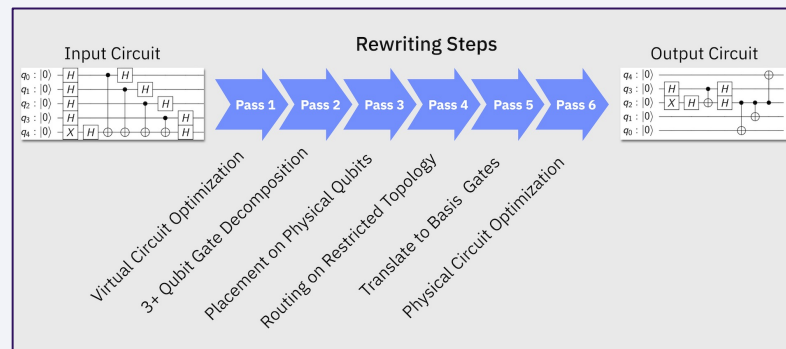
Input Circuit

Rewriting Steps

Output Circuit

$q_0 : |0\rangle$ H H
$q_1 : |0\rangle$ H H
$q_2 : |0\rangle$ H H
$q_3 : |0\rangle$ H H
$q_4 : |0\rangle$ X H H

Pass 1
Pass 2
Pass 3
Pass 4
Pass 5
Pass 6

$q_4 : |0\rangle$
$q_3 : |0\rangle$ H H
$q_2 : |0\rangle$ X H H
$q_1 : |0\rangle$
$q_0 : |0\rangle$

Virtual Circuit Optimization
3+ Qubit Gate Decomposition
Placement on Physical Qubits
Routing on Restricted Topology
Translate to Basis Gates
Physical Circuit Optimization